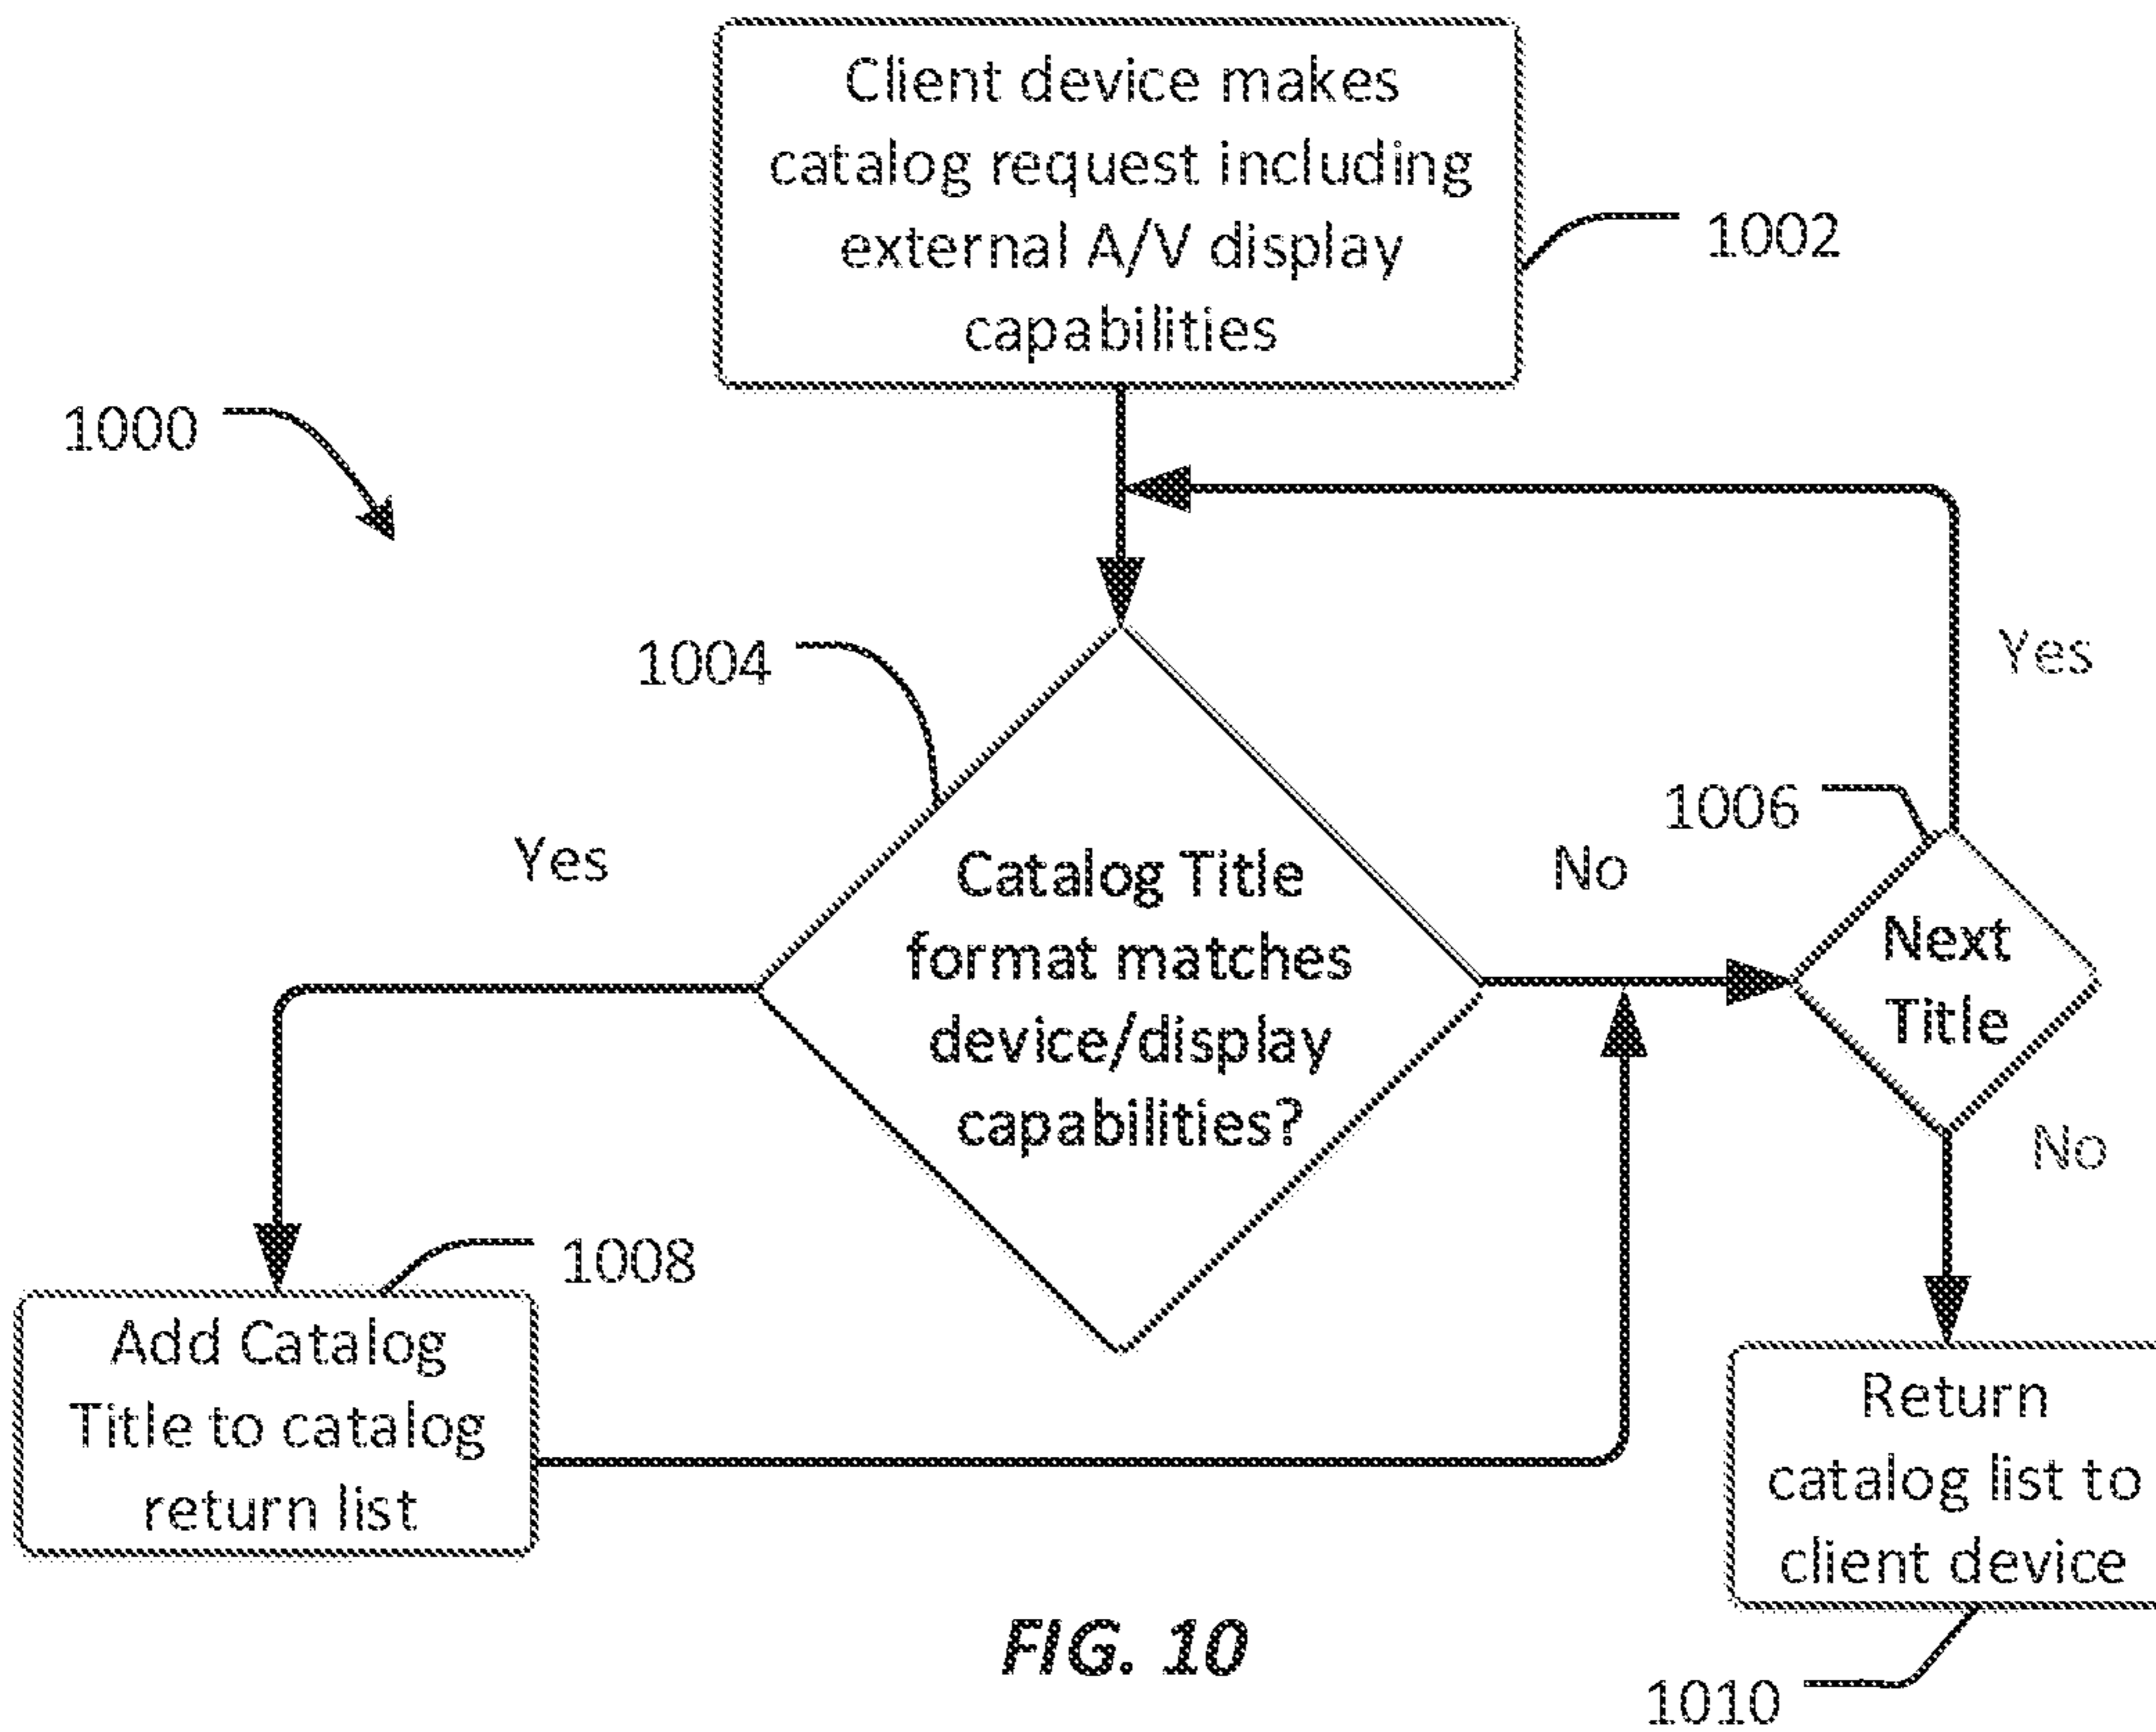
Client device makes catalog request including external A/V display capabilities

1002

1000

1004

Yes

Catalog Title format matches device/display capabilities?

No

1006

Yes

Next Title

No

1008

Add Catalog Title to catalog return list

Return catalog list to client device

FIG. 10

1010